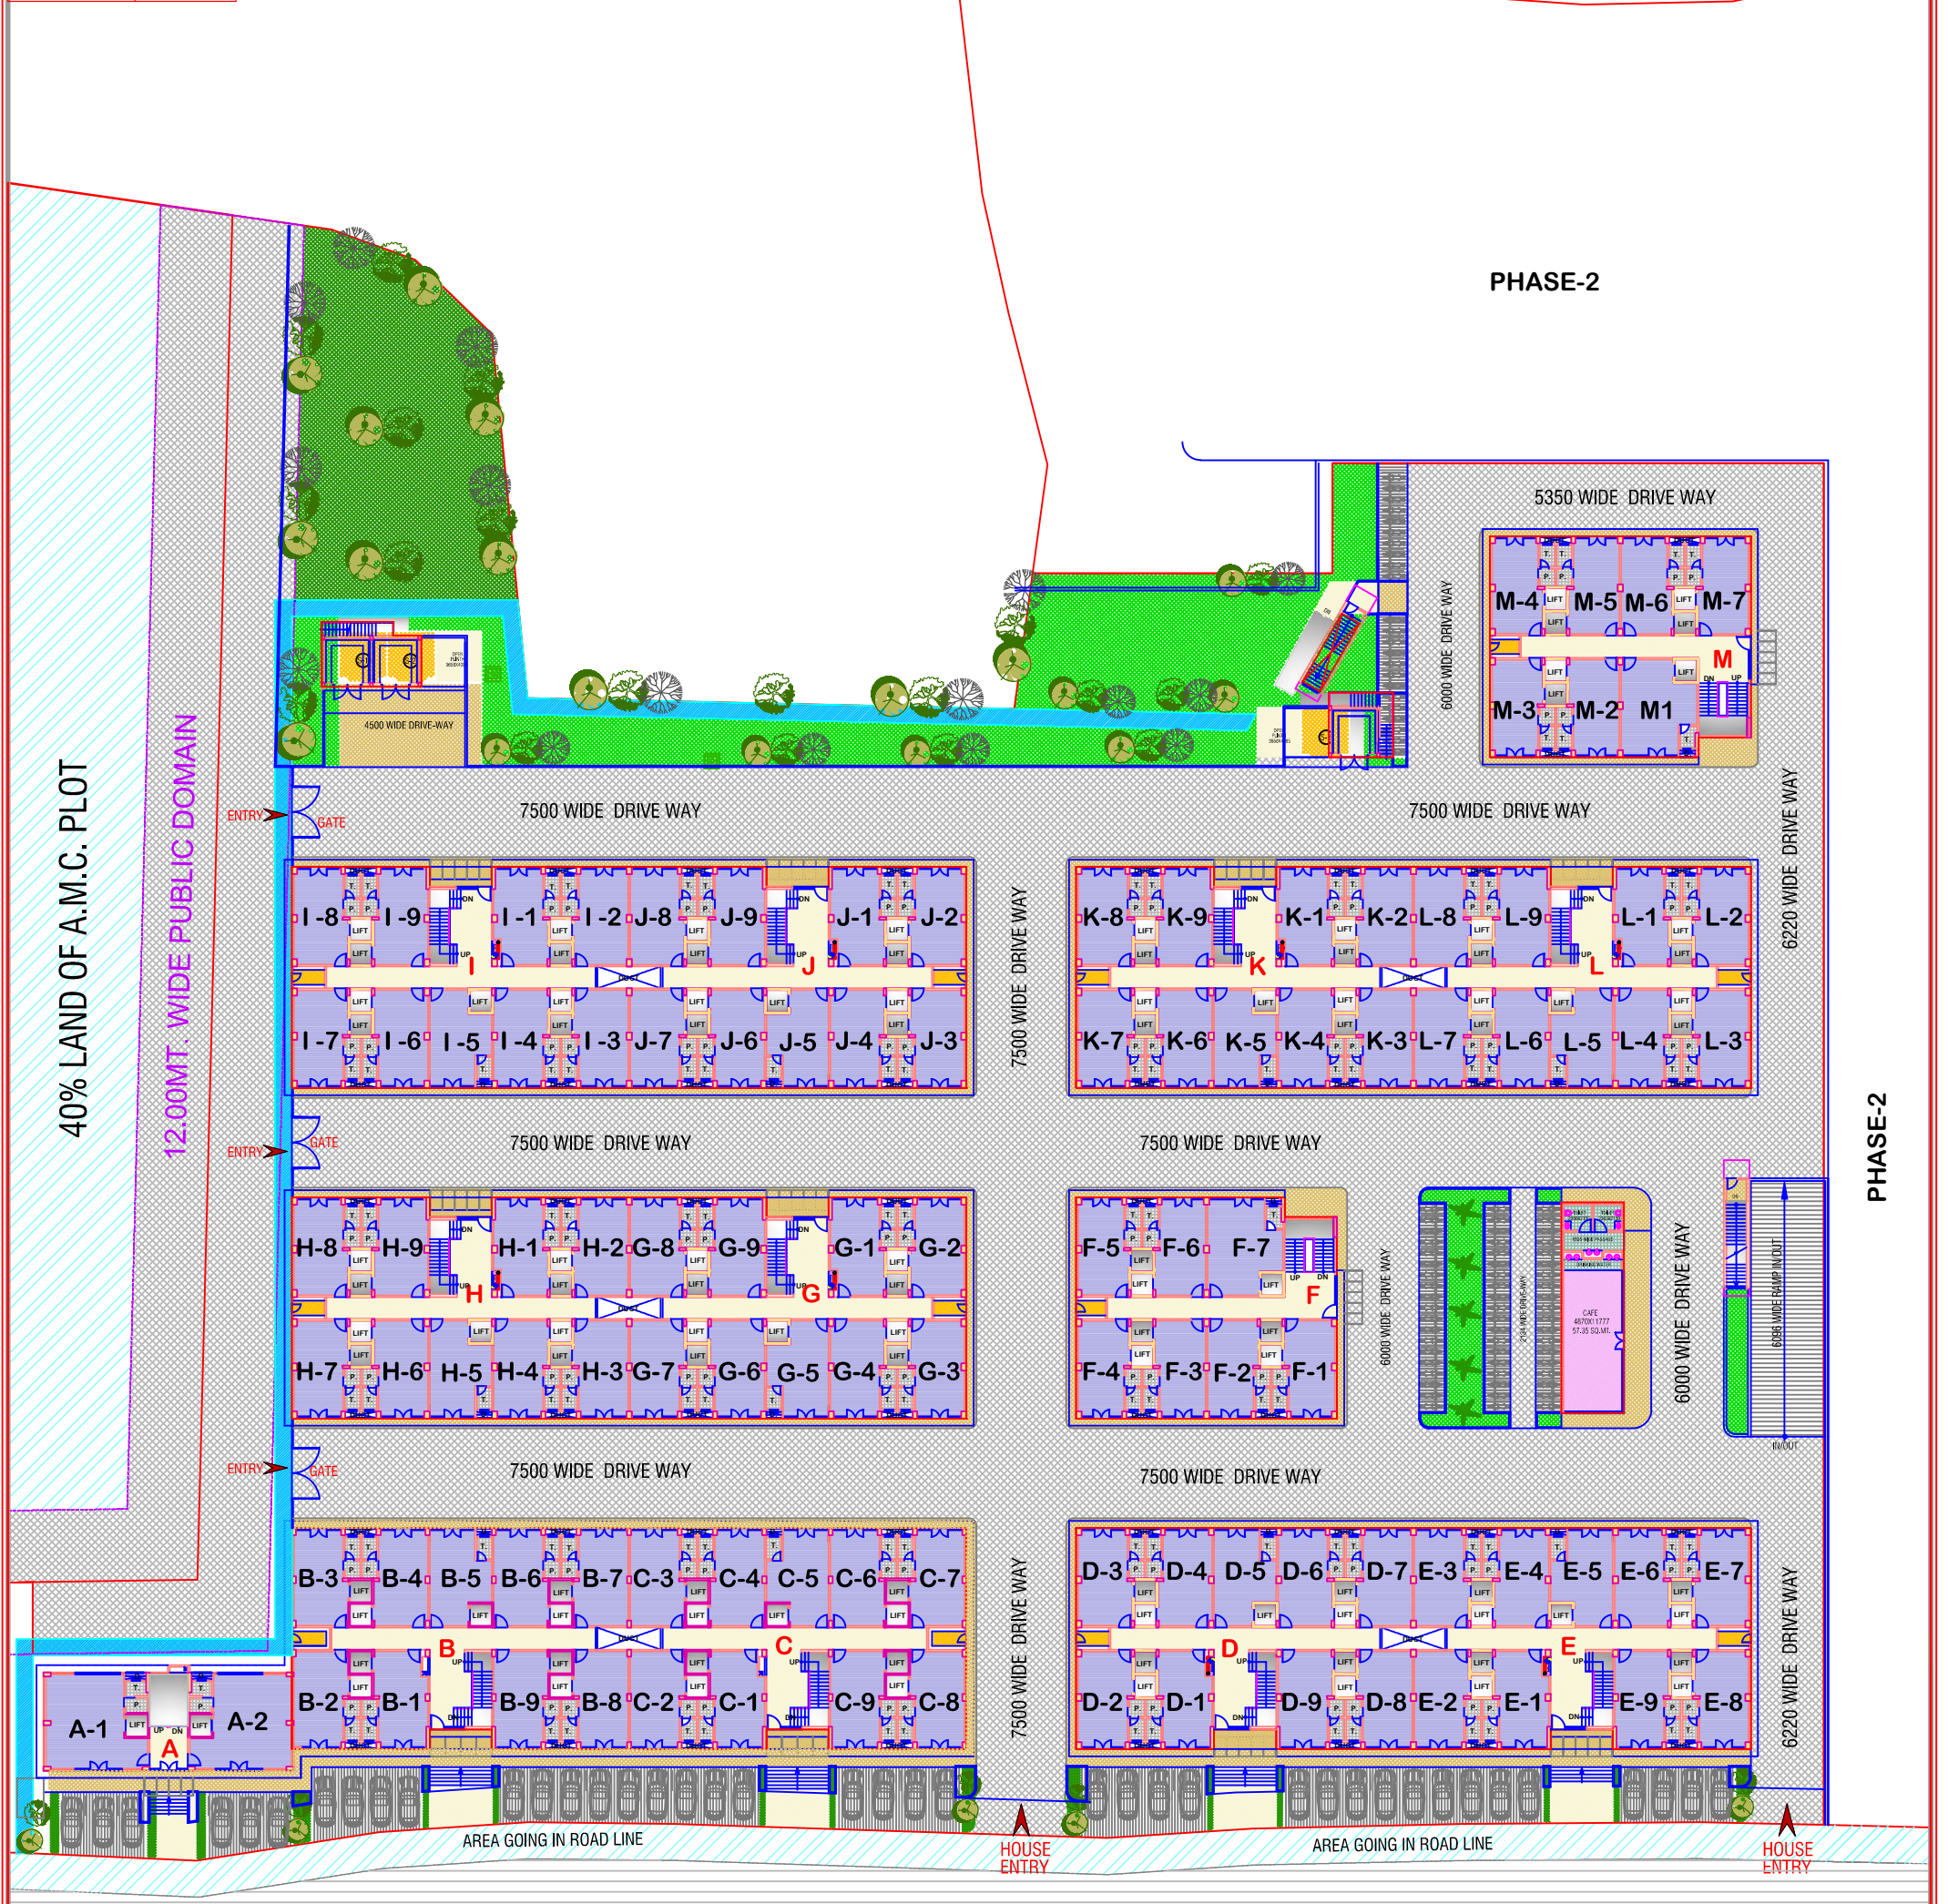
PHASE-2

5350 WIDE DRIVE WAY

6000 WIDE DRIVE WAY

4500 WIDE DRIVE-WAY

M-4 M-5 M-6 M-7
M
M-3 M-2 M1

40% LAND OF A.M.C. PLOT

12.00MT. WIDE PUBLIC DOMAIN

ENTRY GATE

7500 WIDE DRIVE WAY

7500 WIDE DRIVE WAY

6220 WIDE DRIVE WAY

I-8 I-9 I-1 I-2 J-8 J-9 J-1 J-2
I J
I-7 I-6 I-5 I-4 I-3 J-7 J-6 J-5 J-4 J-3

7500 WIDE DRIVE WAY

K-8 K-9 K-1 K-2 L-8 L-9 L-1 L-2
K L
K-7 K-6 K-5 K-4 K-3 L-7 L-6 L-5 L-4 L-3

PHASE-2

ENTRY GATE

7500 WIDE DRIVE WAY

7500 WIDE DRIVE WAY

H-8 H-9 H-1 H-2 G-8 G-9 G-1 G-2
H G
H-7 H-6 H-5 H-4 H-3 G-7 G-6 G-5 G-4 G-3

F-5 F-6 F-7
F
F-4 F-3 F-2 F-1

6000 WIDE DRIVE WAY

CAFE

6000 WIDE DRIVE WAY

6000 WIDE RAMP IN/OUT

IN/OUT

ENTRY GATE

7500 WIDE DRIVE WAY

7500 WIDE DRIVE WAY

B-3 B-4 B-5 B-6 B-7 C-3 C-4 C-5 C-6 C-7
B C
B-2 B-1 B-9 B-8 C-2 C-1 C-9 C-8

7500 WIDE DRIVE WAY

D-3 D-4 D-5 D-6 D-7 E-3 E-4 E-5 E-6 E-7
D E
D-2 D-1 D-9 D-8 E-2 E-1 E-9 E-8

6220 WIDE DRIVE WAY

A-1 A-2
A

AREA GOING IN ROAD LINE

HOUSE ENTRY

AREA GOING IN ROAD LINE

HOUSE ENTRY